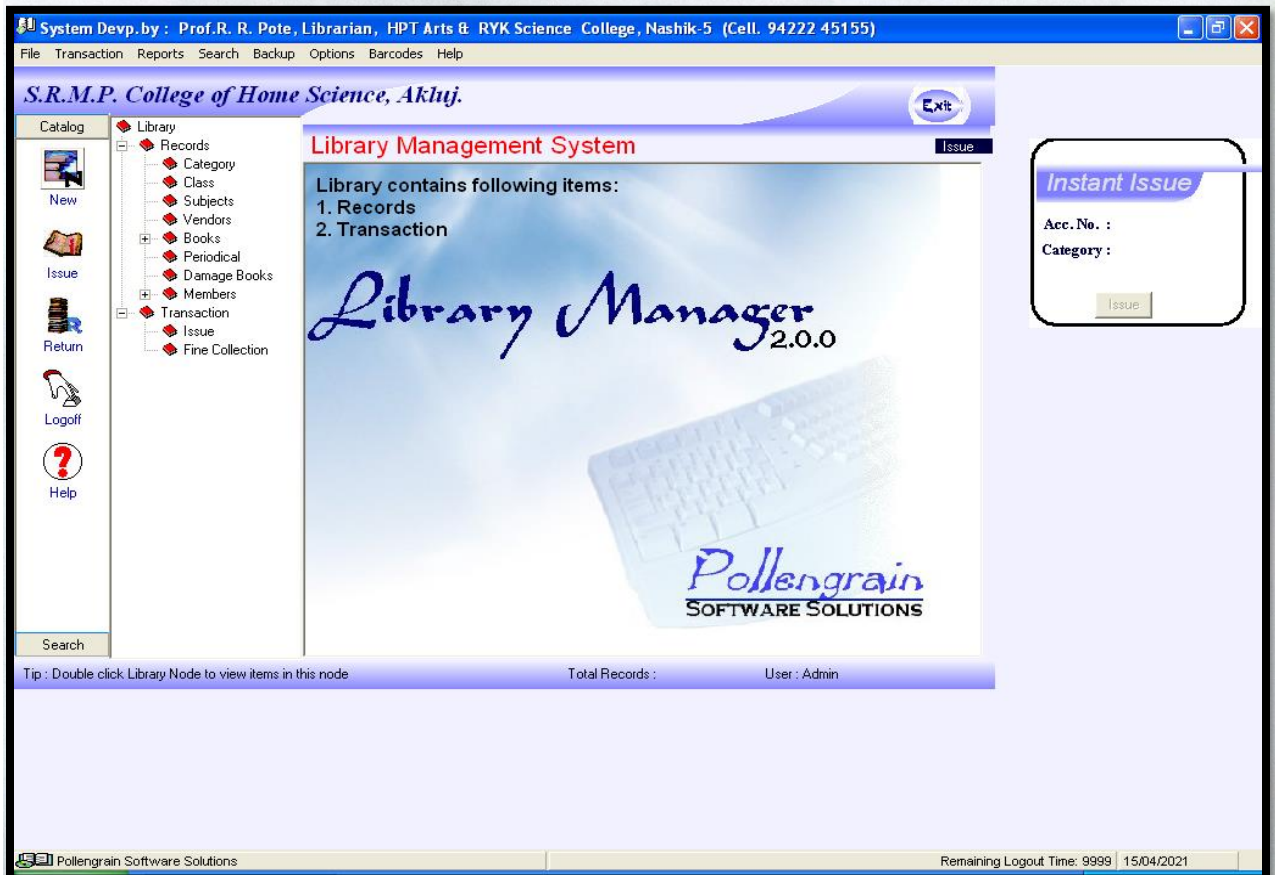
System Devp.by : Prof.R. R. Pote, Librarian, HPT Arts & RYK Science College, Nashik-5 (Cell. 94222 45155)

File Transaction Reports Search Backup Options Barcodes Help

S.R.M.P. College of Home Science, Akluj.

Exit

Catalog

New

Issue

Return

Logoff

Help

Search

Library
Records
Category
Class
Subjects
Vendors
Books
Periodical
Damage Books
Members
Transaction
Issue
Fine Collection

Library Management System

Issue

Library contains following items:
1. Records
2. Transaction

Library Manager 2.0.0

Pollengrain
SOFTWARE SOLUTIONS

Instant Issue

Acc. No. :

Category :

Issue

Tip : Double click Library Node to view items in this node

Total Records :

User : Admin

Pollengrain Software Solutions

Remaining Logout Time: 9999 | 15/04/2021